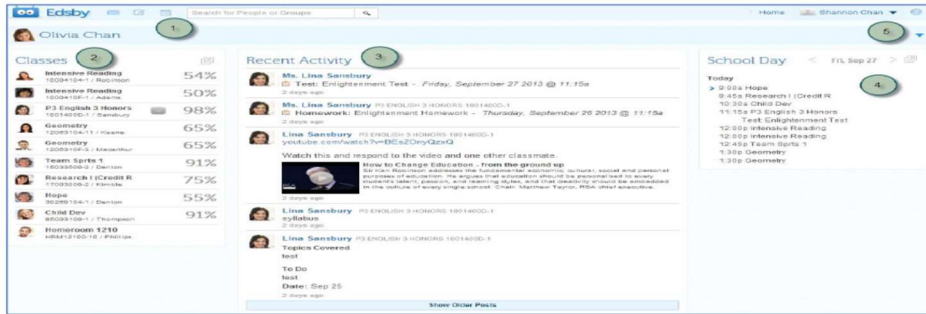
Edsby Search for People or Groups Home Shannon Chan

1

Olivia Chan

5

Classes 2

Intensive Reading
16004104-1 / Robinson 54%

Intensive Reading
16004105-1 / Adams 50%

P3 English 3 Honors
1001400D-1 / Sansbury 98%

Geometry
12063104-11 / Kearns 65%

Geometry
12063104-5 / Macarthur 65%

Team Sprts 1
15033006-2 / Denton 91%

Research I (Credit R
17003006-2 / Kimble 75%

Hope
30265104-1 / Denton 55%

Child Dev
85003106-1 / Thompson 91%

Homeroom 1210
HRM12102-16 / Phillips

Recent Activity 3

Ms. Lina Sansbury
Test: Enlightenment Test - Friday, September 27 2013 @ 11:15a
2 days ago

Ms. Lina Sansbury
Homework: Enlightenment Homework - Thursday, September 26 2013 @ 11:15a
2 days ago

Lina Sansbury P3 ENGLISH 3 HONORS 1001400D-1
youtube.com/watch?v=BEsZOnyQzxQ

Watch this and respond to the video and one other classmate.

How to Change Education - from the ground up
Sir Ken Robinson addresses the fundamental economic, cultural, social and personal purposes of education. He argues that education should be personalised to every student's talent, passion, and learning styles, and that creativity should be embedded in the culture of every single school. Chair: Matthew Taylor, RSA chief executive.
2 days ago

Lina Sansbury P3 ENGLISH 3 HONORS 1001400D-1
syllabus
2 days ago

Lina Sansbury P3 ENGLISH 3 HONORS 1001400D-1
Topics Covered
test

To Do
test
Date: Sep 25
2 days ago

Show Older Posts

School Day < Fri, Sep 27 >

4

Today
9:00a Hope
9:45a Research I (Credit R
10:30a Child Dev
11:15a P3 English 3 Honors
Test: Enlightenment Test
12:00p Intensive Reading
12:00p Intensive Reading
12:45p Team Sprts 1
1:30p Geometry
1:30p Geometry